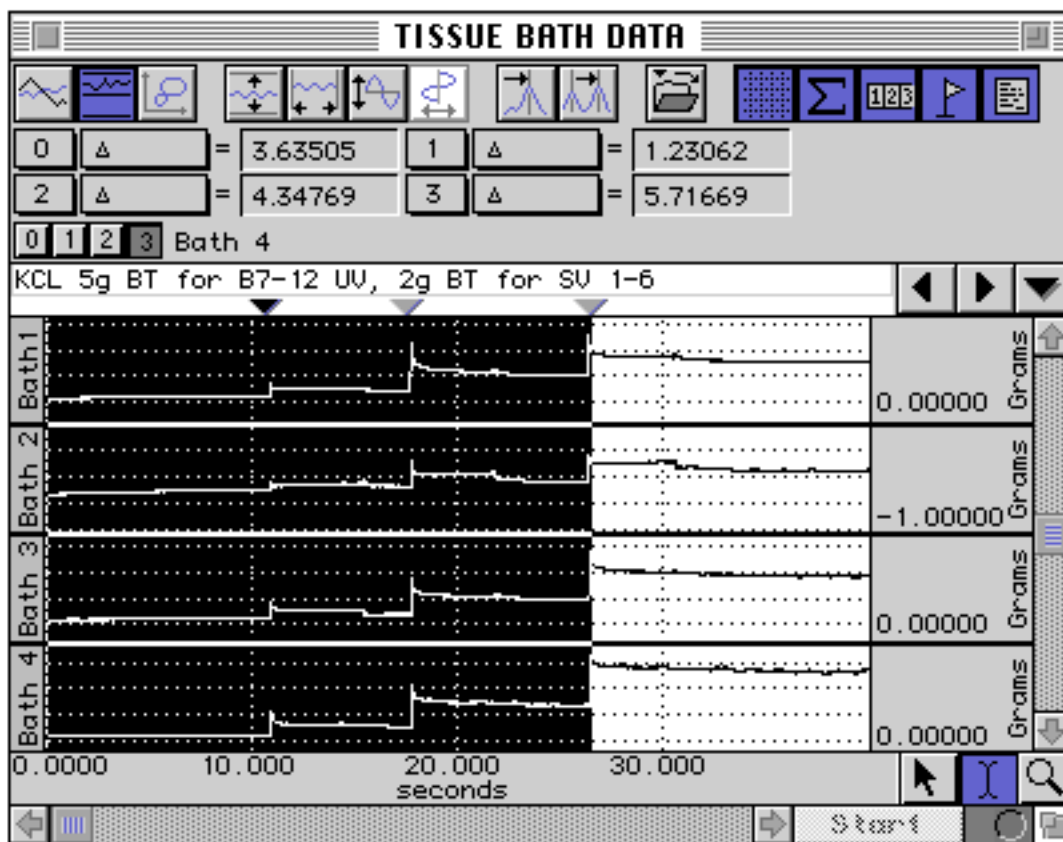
TISSUE BATH DATA

123

0 Δ = 3.63505 1 Δ = 1.23062
2 Δ = 4.34769 3 Δ = 5.71669

0 1 2 3 Bath 4

KCL 5g BT for B7-12 UV, 2g BT for SV 1-6

Bath1 0.00000 Grams
Bath 2 -1.00000 Grams
Bath 3 0.00000 Grams
Bath 4 0.00000 Grams

0.0000 10.000 20.000 30.000
seconds

Start